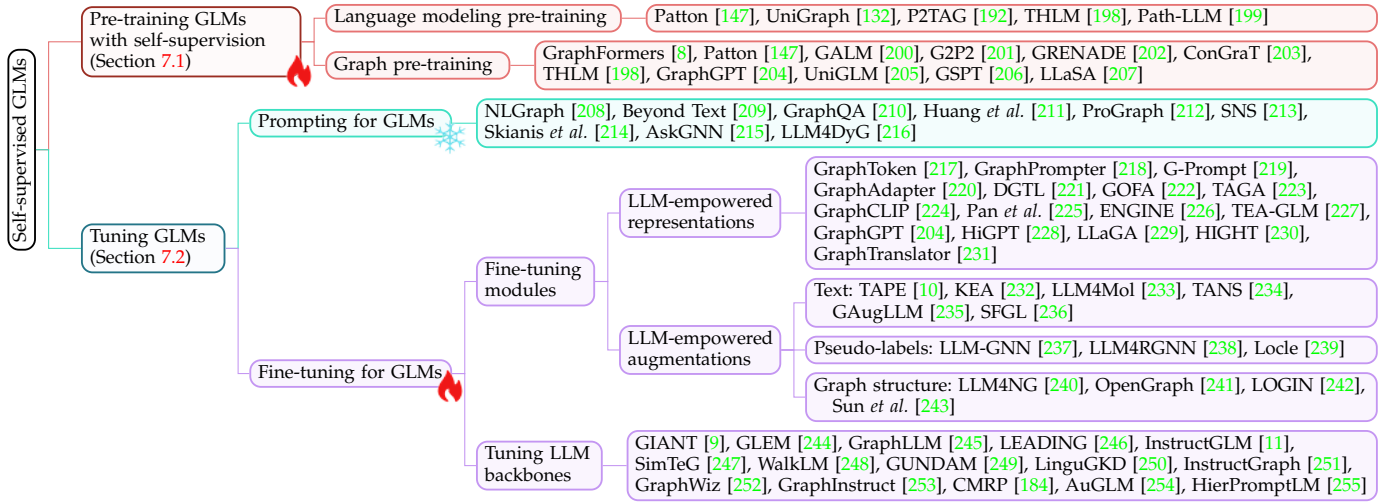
Self-supervised GLMs

Pre-training GLMs with self-supervision (Section 7.1)

Language modeling pre-training

Patton [147], UniGraph [132], P2TAG [192], THLM [198], Path-LLM [199]

Graph pre-training

GraphFormers [8], Patton [147], GALM [200], G2P2 [201], GRENADE [202], ConGraT [203], THLM [198], GraphGPT [204], UniGLM [205], GSPT [206], LLaSA [207]

Tuning GLMs (Section 7.2)

Prompting for GLMs

NLGraph [208], Beyond Text [209], GraphQA [210], Huang *et al.* [211], ProGraph [212], SNS [213], Skianis *et al.* [214], AskGNN [215], LLM4DyG [216]

Fine-tuning for GLMs

Fine-tuning modules

LLM-empowered representations

GraphToken [217], GraphPrompter [218], G-Prompt [219], GraphAdapter [220], DGTL [221], GOFA [222], TAGA [223], GraphCLIP [224], Pan *et al.* [225], ENGINE [226], TEA-GLM [227], GraphGPT [204], HiGPT [228], LLaGA [229], HIGHT [230], GraphTranslator [231]

LLM-empowered augmentations

Text: TAPE [10], KEA [232], LLM4Mol [233], TANS [234], GAugLLM [235], SFGL [236]

Pseudo-labels: LLM-GNN [237], LLM4RGNN [238], Locle [239]

Graph structure: LLM4NG [240], OpenGraph [241], LOGIN [242], Sun *et al.* [243]

Tuning LLM backbones

GIANT [9], GLEM [244], GraphLLM [245], LEADING [246], InstructGLM [11], SimTeG [247], WalkLM [248], GUNDAM [249], LinguGKD [250], InstructGraph [251], GraphWiz [252], GraphInstruct [253], CMRP [184], AuGLM [254], HierPromptLM [255]